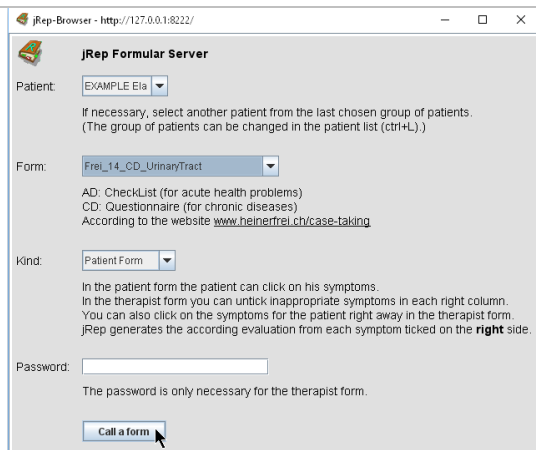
jRep-Browser - http://127.0.0.1:8222/

jRep Formular Server

Patient: EXAMPLE Ela

If necessary, select another patient from the last chosen group of patients.
(The group of patients can be changed in the patient list (ctrl+L).)

Form: Frei_14_CD_UrinaryTract

AD: CheckList (for acute health problems)
CD: Questionnaire (for chronic diseases)
According to the website www.heinerfrei.ch/case-taking

Kind: Patient Form

In the patient form the patient can click on his symptoms.
In the therapist form you can untick inappropriate symptoms in each right column.
You can also click on the symptoms for the patient right away in the therapist form.
jRep generates the according evaluation from each symptom ticked on the **right** side.

Password:

The password is only necessary for the therapist form.

Call a form